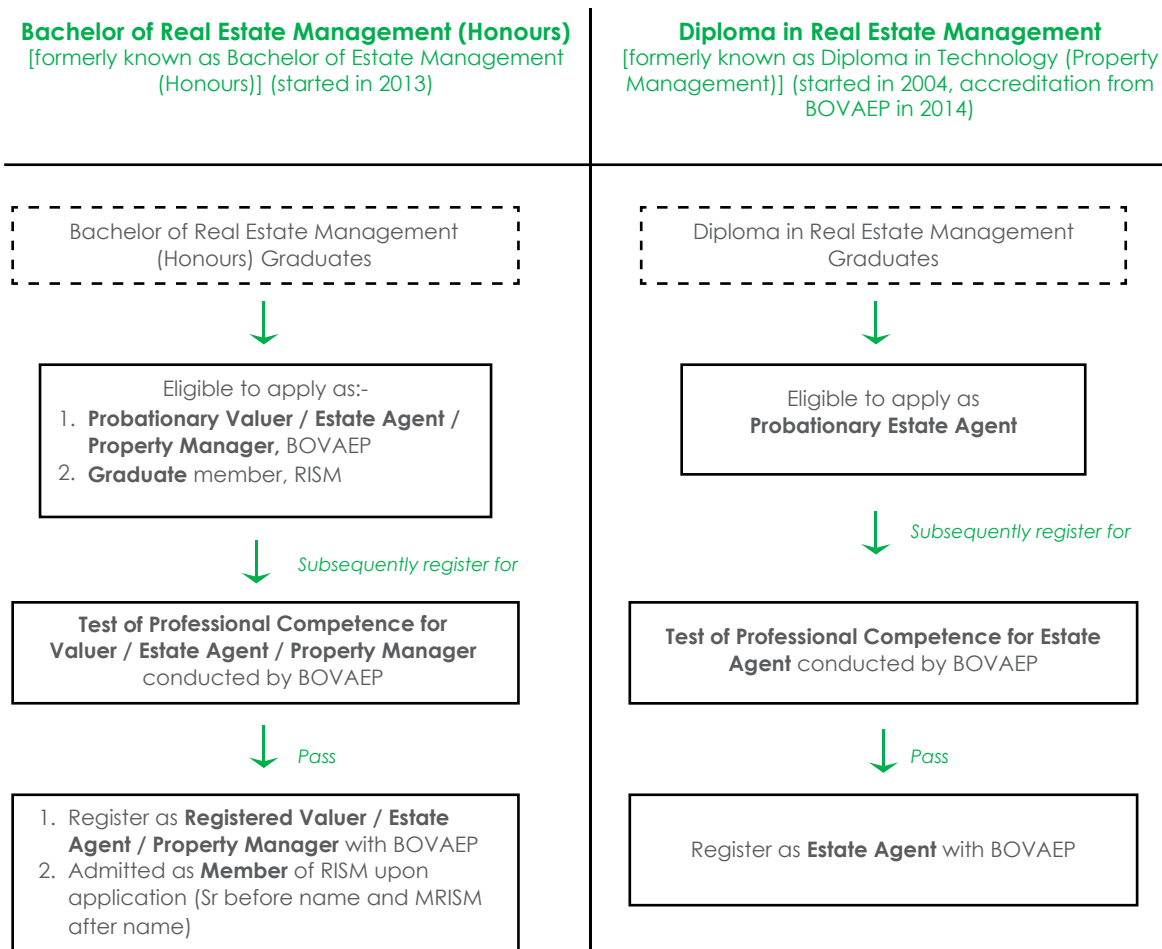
**Bachelor of Real Estate Management (Honours)**
[formerly known as Bachelor of Estate Management (Honours)] (started in 2013)

Bachelor of Real Estate Management (Honours) Graduates

Eligible to apply as:-
1. **Probationary Valuer / Estate Agent / Property Manager,** BOVAEP
2. **Graduate** member, RISM

*Subsequently register for*

**Test of Professional Competence for Valuer / Estate Agent / Property Manager** conducted by BOVAEP

*Pass*

1. Register as **Registered Valuer / Estate Agent / Property Manager** with BOVAEP
2. Admitted as **Member** of RISM upon application (Sr before name and MRISM after name)

**Diploma in Real Estate Management**
[formerly known as Diploma in Technology (Property Management)] (started in 2004, accreditation from BOVAEP in 2014)

Diploma in Real Estate Management Graduates

Eligible to apply as **Probationary Estate Agent**

*Subsequently register for*

**Test of Professional Competence for Estate Agent** conducted by BOVAEP

*Pass*

Register as **Estate Agent** with BOVAEP